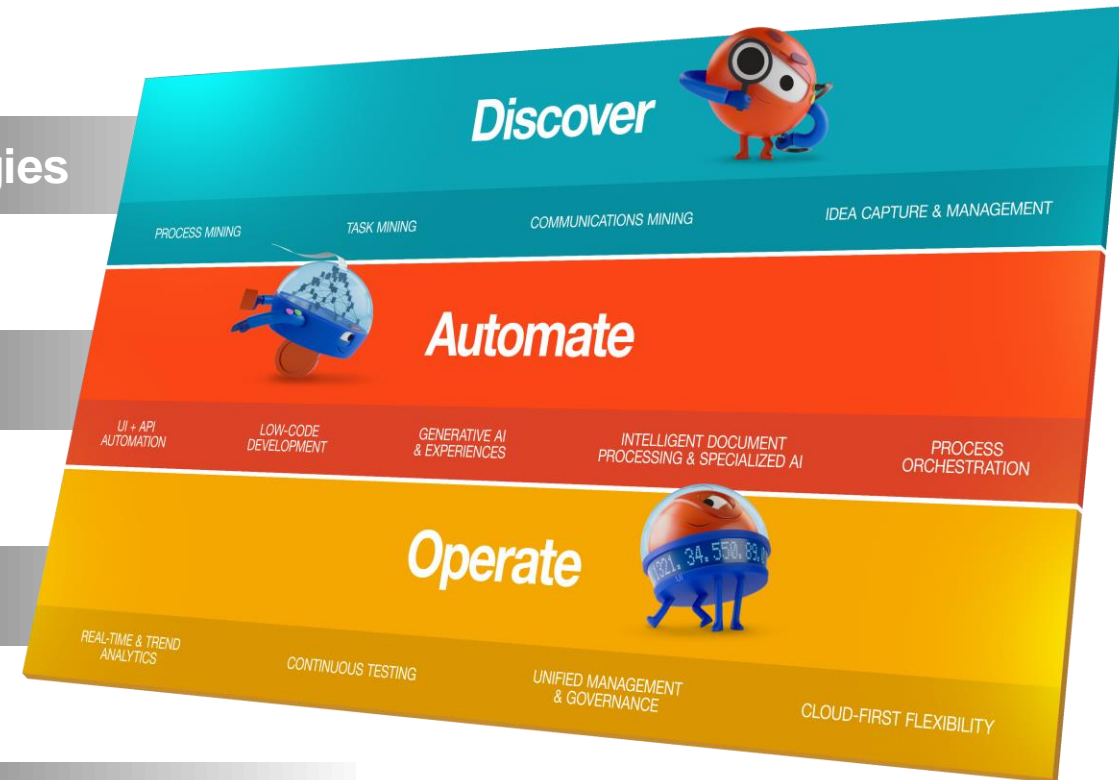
gies

Discover

PROCESS MINING
TASK MINING
COMMUNICATIONS MINING
IDEA CAPTURE & MANAGEMENT

Automate

UI + API AUTOMATION
LOW-CODE DEVELOPMENT
GENERATIVE AI & EXPERIENCES
INTELLIGENT DOCUMENT PROCESSING & SPECIALIZED AI
PROCESS ORCHESTRATION

Operate

321. 34.550.89.

REAL-TIME & TREND ANALYTICS
CONTINUOUS TESTING
UNIFIED MANAGEMENT & GOVERNANCE
CLOUD-FIRST FLEXIBILITY